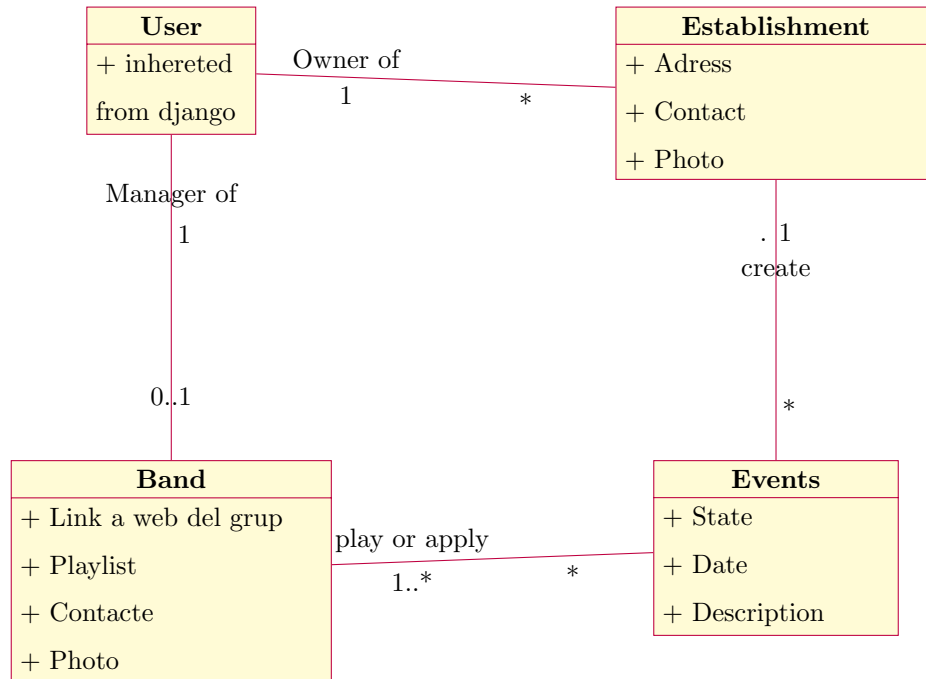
User
+ inhereted
from django

Owner of
1
*

Establishment
+ Adress
+ Contact
+ Photo

Manager of
1

. 1
create

0..1

*

Band
+ Link a web del grup
+ Playlist
+ Contacte
+ Photo

play or apply
1..*
*

Events
+ State
+ Date
+ Description